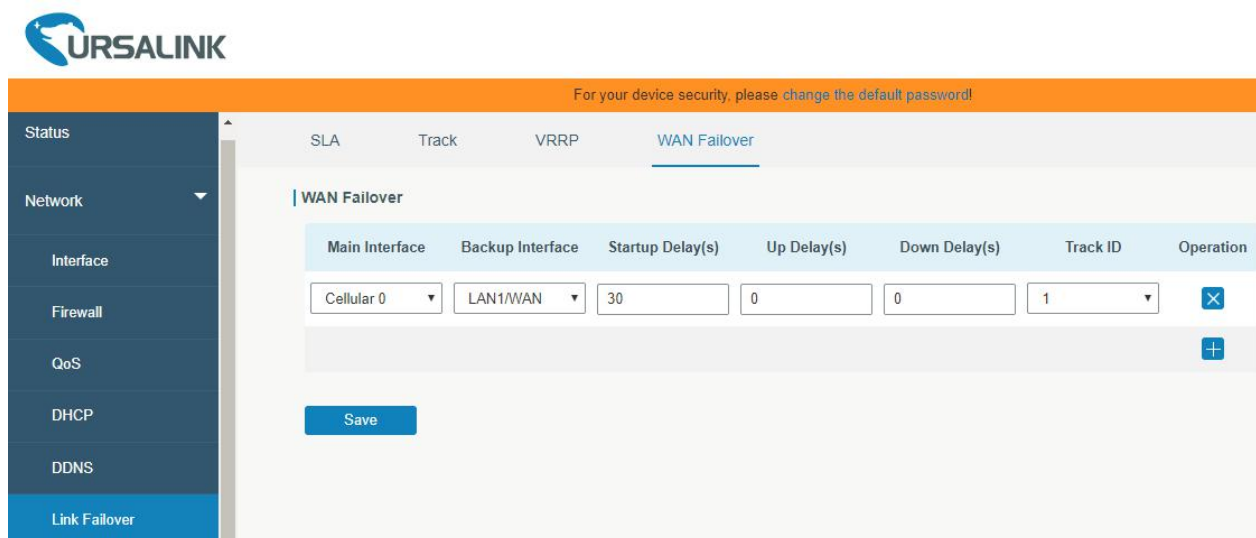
URSALINK

For your device security, please change the default password!

Status

Network

Interface

Firewall

QoS

DHCP

DDNS

Link Failover

SLA Track VRRP WAN Failover

WAN Failover

| Main Interface | Backup Interface | Startup Delay(s) | Up Delay(s) | Down Delay(s) | Track ID | Operation |
|---|---|---|---|---|---|---|
| Cellular 0 | LAN1/WAN | 30 | 0 | 0 | 1 | × |
| | | | | | | + |

Save